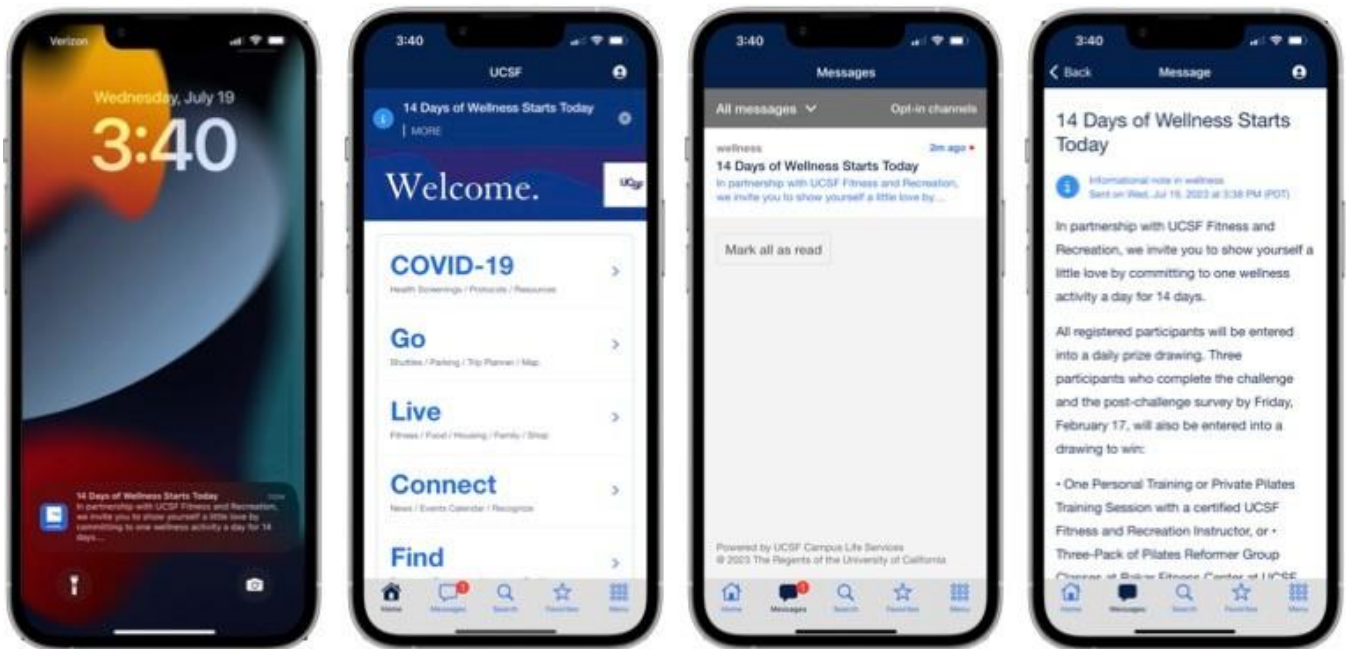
Verizon

Wednesday, July 19

3:40

14 Days of Wellness Starts Today
now
In partnership with UCSF Fitness and Recreation, we invite you to show yourself a little love by committing to one wellness activity a day for 14 days...

3:40

UCSF

14 Days of Wellness Starts Today
| MORE

Welcome.

UCSF

COVID-19
Health Screenings / Protocols / Resources

Go
Shuttles / Parking / Trip Planner / Map

Live
Fitness / Food / Housing / Family / Shop

Connect
News / Events Calendar / Recognize

Find

Home Messages Search Favorites Menu

3:40

Messages

All messages
Opt-in channels

wellness
2m ago
14 Days of Wellness Starts Today
In partnership with UCSF Fitness and Recreation, we invite you to show yourself a little love by ...

Mark all as read

Powered by UCSF Campus Life Services
© 2023 The Regents of the University of California

Home Messages Search Favorites Menu

3:40

Back
Message

14 Days of Wellness Starts Today

Informational note in wellness
Sent on Wed, Jul 19, 2023 at 3:38 PM (PDT)

In partnership with UCSF Fitness and Recreation, we invite you to show yourself a little love by committing to one wellness activity a day for 14 days.

All registered participants will be entered into a daily prize drawing. Three participants who complete the challenge and the post-challenge survey by Friday, February 17, will also be entered into a drawing to win:

• One Personal Training or Private Pilates Training Session with a certified UCSF Fitness and Recreation Instructor, or • Three-Pack of Pilates Reformer Group Classes at Bakar Fitness Center at UCSF

Home Messages Search Favorites Menu